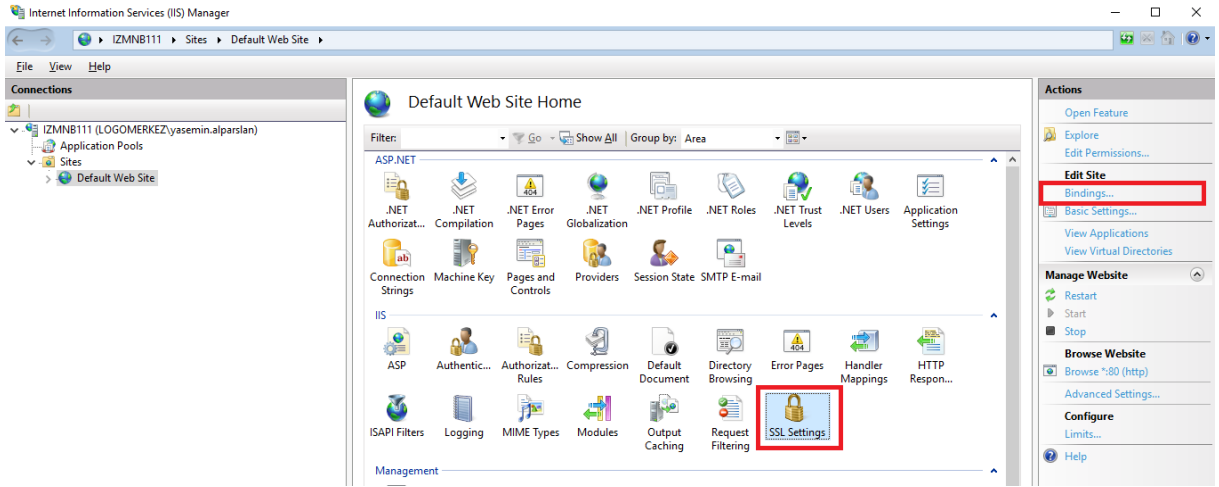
Internet Information Services (IIS) Manager

IZMNB111 ▸ Sites ▸ Default Web Site ▸

File View Help

Connections

IZMNB111 (LOGOMERKEZ\yasemin.alparslan)
Application Pools
Sites
Default Web Site

Default Web Site Home

Filter: Go Show All Group by: Area

ASP.NET

.NET Authorizat... .NET Compilation .NET Error Pages .NET Globalization .NET Profile .NET Roles .NET Trust Levels .NET Users Application Settings

Connection Strings Machine Key Pages and Controls Providers Session State SMTP E-mail

IIS

ASP Authentic... Authorizat... Rules Compression Default Document Directory Browsing Error Pages Handler Mappings HTTP Respon...

ISAPI Filters Logging MIME Types Modules Output Caching Request Filtering SSL Settings

Management

Actions

Open Feature

Explore
Edit Permissions...

Edit Site
Bindings...
Basic Settings...

View Applications
View Virtual Directories

Manage Website
Restart
Start
Stop

Browse Website
Browse *:80 (http)

Advanced Settings...

Configure
Limits...

Help